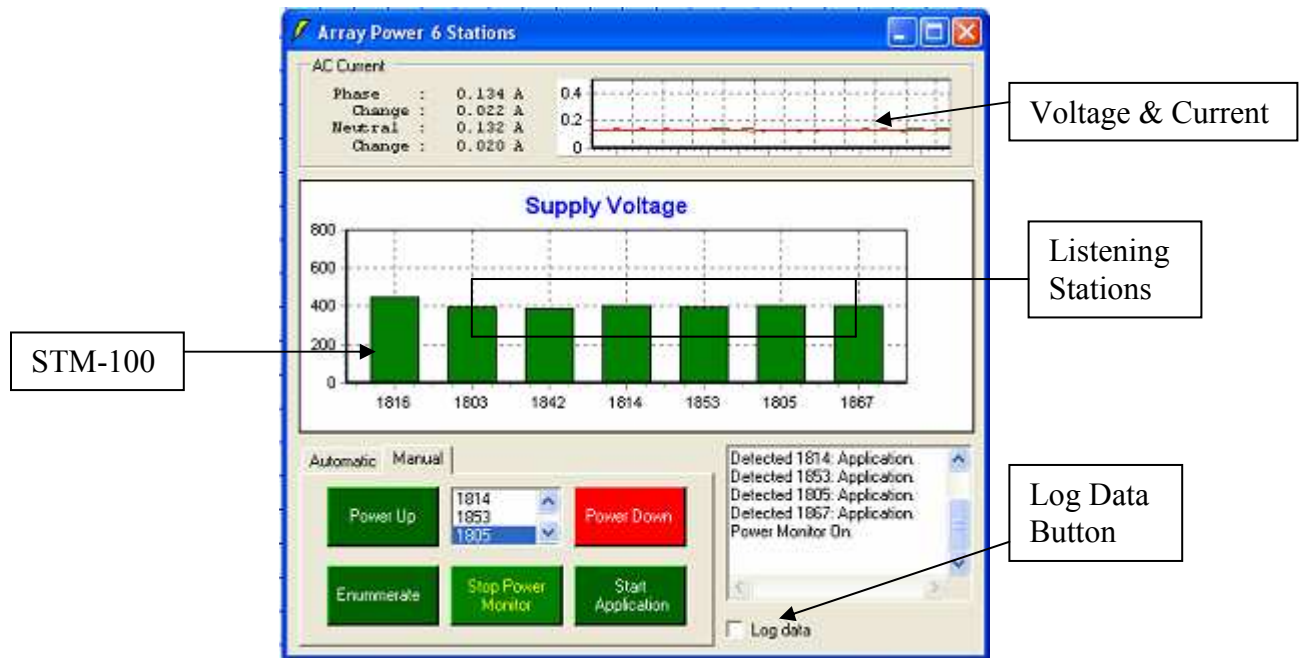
Array Power 6 Stations

AC Current

Phase : 0.134 A
Change : 0.022 A
Neutral : 0.132 A
Change : 0.020 A

0.4
0.2
0

Voltage & Current

Supply Voltage

800
600
400
200
0

1816 1803 1842 1814 1853 1805 1867

Listening Stations

STM-100

Automatic Manual

Power Up

1814
1853
1805

Power Down

Enumerate

Stop Power Monitor

Start Application

Detected 1814: Application.
Detected 1853: Application.
Detected 1805: Application.
Detected 1867: Application.
Power Monitor On.

Log data

Log Data Button